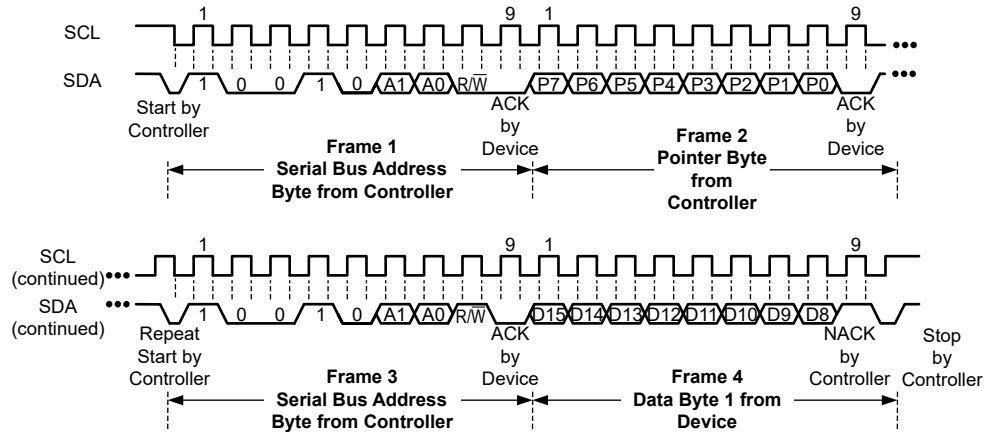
SCL

SDA

1 9 1 9

1 0 0 1 0 A1 A0 $R/\overline{W}$ P7 P6 P5 P4 P3 P2 P1 P0

Start by Controller

ACK by Device

ACK by Device

Frame 1 Serial Bus Address Byte from Controller

Frame 2 Pointer Byte from Controller

SCL (continued)

SDA (continued)

1 9 1 9

1 0 0 1 0 A1 A0 $R/\overline{W}$ D15 D14 D13 D12 D11 D10 D9 D8

Repeat Start by Controller

ACK by Device

NACK by Controller

Stop by Controller

Frame 3 Serial Bus Address Byte from Controller

Frame 4 Data Byte 1 from Device